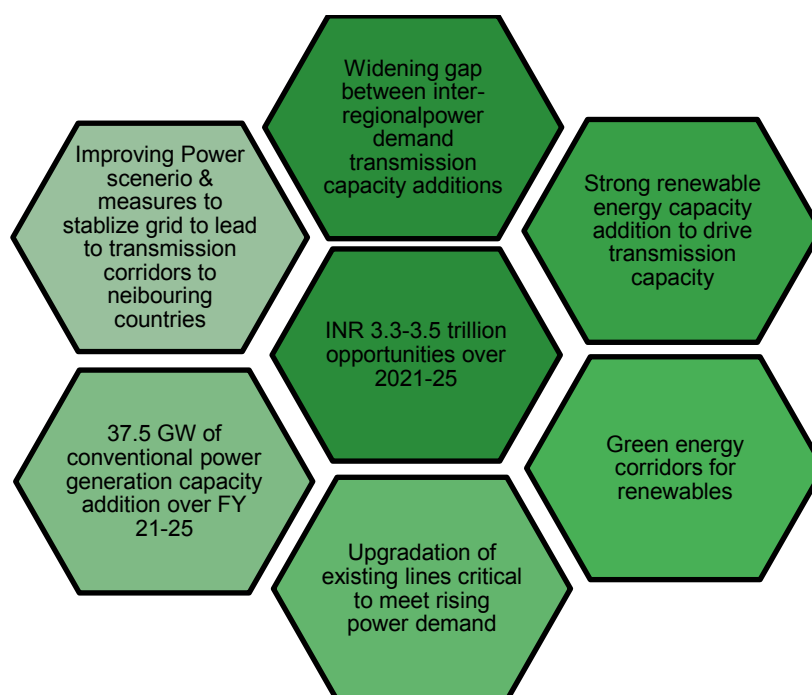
Widening gap between inter-regionalpower demand transmission capacity additions

Improving Power scenerio & measures to stablize grid to lead to transmission corridors to neibouring countries

Strong renewable energy capacity addition to drive transmission capacity

INR 3.3-3.5 trillion opportunities over 2021-25

37.5 GW of conventional power generation capacity addition over FY 21-25

Green energy corridors for renewables

Upgradation of existing lines critical to meet rising power demand